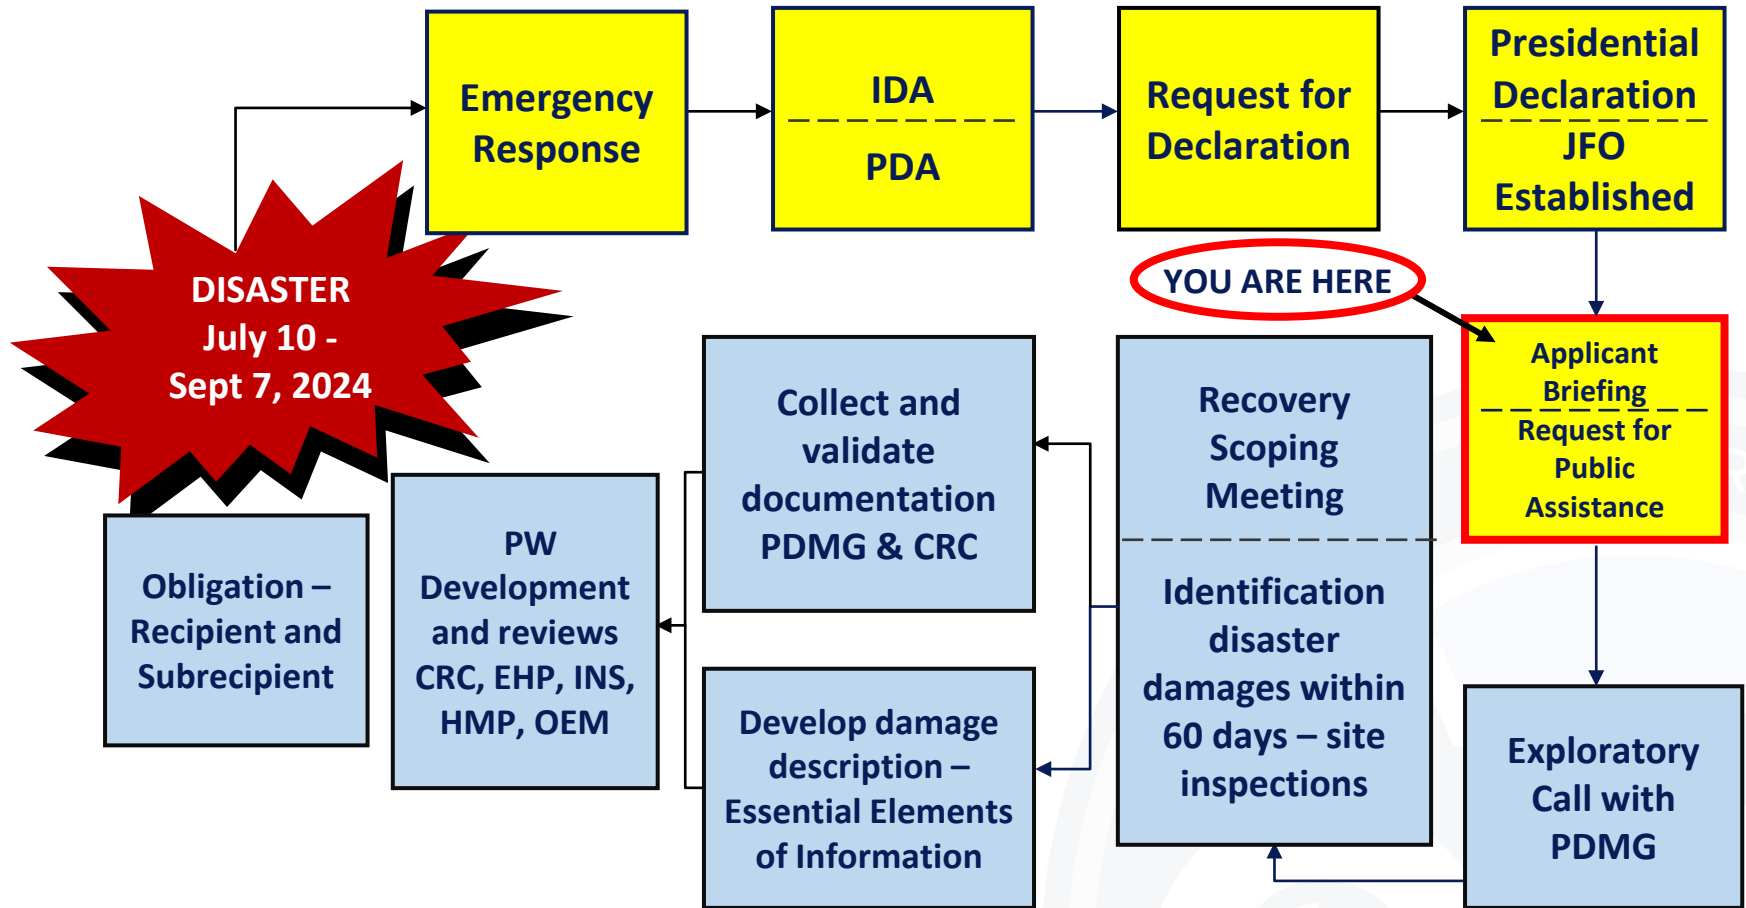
Emergency Response

IDA

PDA

Request for Declaration

Presidential Declaration

JFO Established

DISASTER July 10 - Sept 7, 2024

YOU ARE HERE

Applicant Briefing

Request for Public Assistance

Exploratory Call with PDMG

Recovery Scoping Meeting

Identification disaster damages within 60 days – site inspections

Collect and validate documentation PDMG & CRC

Develop damage description – Essential Elements of Information

PW Development and reviews CRC, EHP, INS, HMP, OEM

Obligation – Recipient and Subrecipient